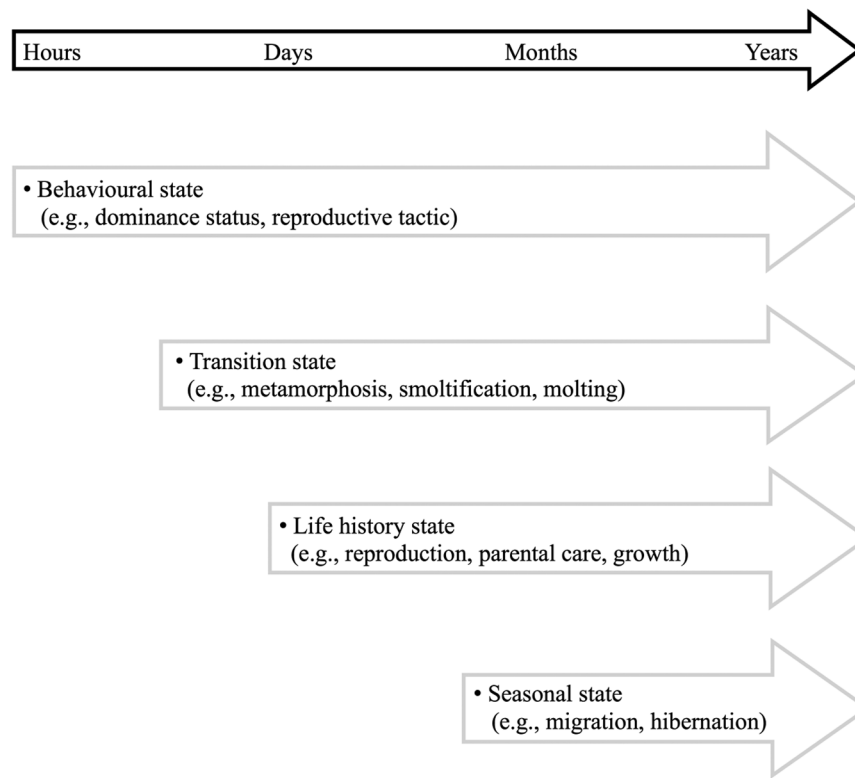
Hours Days Months Years

• Behavioural state
(e.g., dominance status, reproductive tactic)

• Transition state
(e.g., metamorphosis, smoltification, molting)

• Life history state
(e.g., reproduction, parental care, growth)

• Seasonal state
(e.g., migration, hibernation)